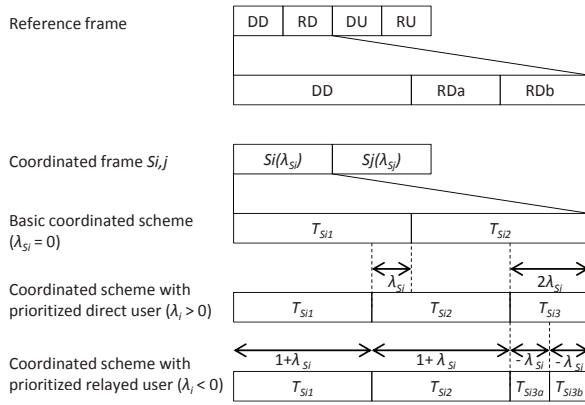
Reference frame

| DD | RD | DU | RU |
|---|---|---|---|

| DD | RDa | RDb |
|---|---|---|

Coordinated frame *Si,j*

| $Si(\lambda_{Si})$ | $Sj(\lambda_{Sj})$ |
|---|---|

Basic coordinated scheme ($\lambda_{Si}$ = 0)

| $T_{Si1}$ | $T_{Si2}$ |
|---|---|

$\lambda_{Si}$ $2\lambda_{Si}$

Coordinated scheme with prioritized direct user ($\lambda_i > 0$)

| $T_{Si1}$ | $T_{Si2}$ | $T_{Si3}$ |
|---|---|---|

$1+\lambda_{Si}$ $1+\lambda_{Si}$ $-\lambda_{Si}$ $-\lambda_{Si}$

Coordinated scheme with prioritized relayed user ($\lambda_i < 0$)

| $T_{Si1}$ | $T_{Si2}$ | $T_{Si3a}$ | $T_{Si3b}$ |
|---|---|---|---|